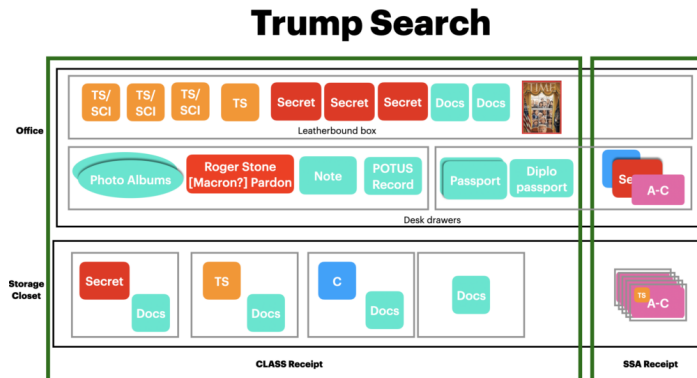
Trump Search

Office

TS/ SCI

TS/ SCI

TS/ SCI

TS

Secret

Secret

Secret

Docs

Docs

TIME

Leatherbound box

Photo Albums

Roger Stone [Macron?] Pardon

Note

POTUS Record

Passport

Diplo passport

Se

A-C

Desk drawers

Storage Closet

Secret

Docs

TS

Docs

C

Docs

Docs

TS

A-C

CLASS Receipt

SSA Receipt